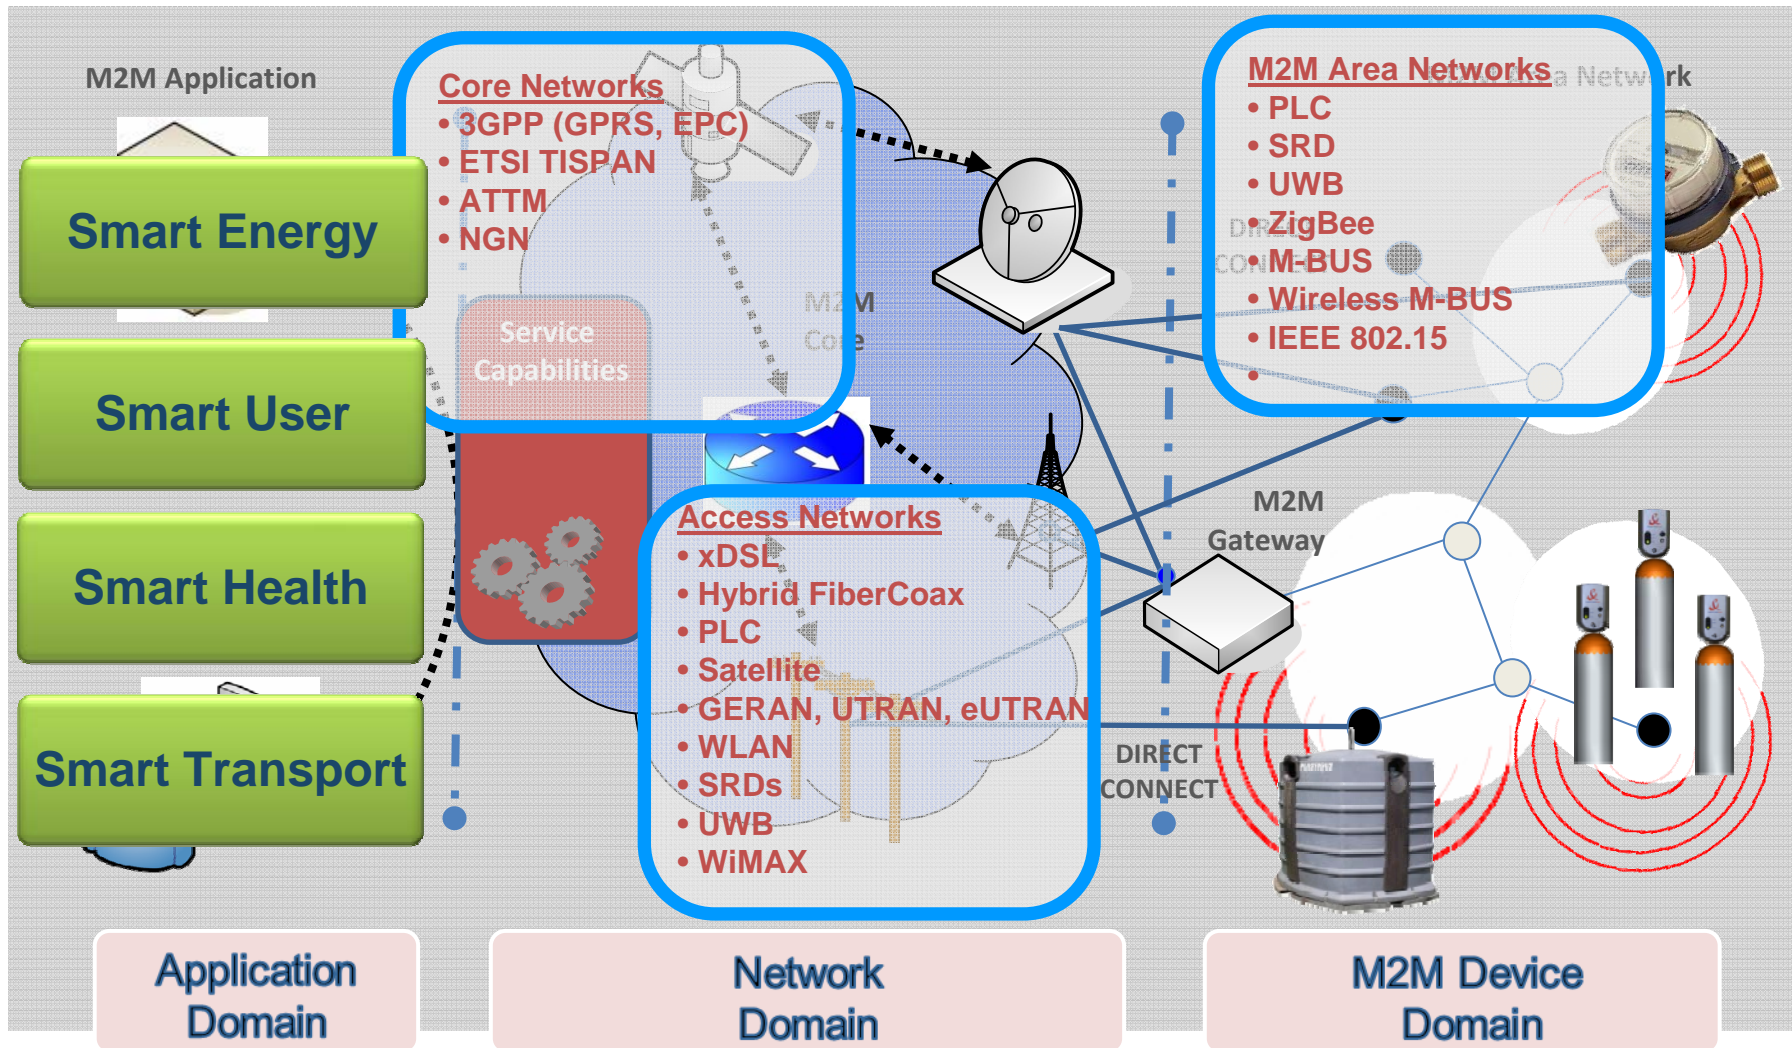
M2M Application

Smart Energy

Smart User

Smart Health

Smart Transport

Core Networks
• 3GPP (GPRS, EPC)
• ETSI TISPAN
• ATTM
• NGN

Service Capabilities

M2M Core

M2M Area Networks
• PLC
• SRD
• UWB
• ZigBee
• M-BUS
• Wireless M-BUS
• IEEE 802.15

Access Networks
• xDSL
• Hybrid FiberCoax
• PLC
• Satellite
• GERAN, UTRAN, eUTRAN
• WLAN
• SRDs
• UWB
• WiMAX

M2M Gateway

DIRECT CONNECT

Application Domain

Network Domain

M2M Device Domain